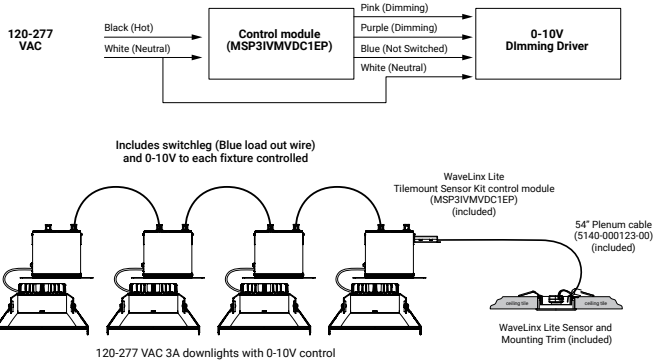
120-277 VAC

Black (Hot)

White (Neutral)

Control module (MSP3IVMVDC1EP)

Pink (Dimming)

Purple (Dimming)

Blue (Not Switched)

White (Neutral)

0-10V DImming Driver

Includes switchleg (Blue load out wire) and 0-10V to each fixture controlled

WaveLinx Lite Tilemount Sensor Kit control module (MSP3IVMVDC1EP) (included)

54" Plenum cable (5140-000123-00) (included)

ceiling tile

ceiling tile

WaveLinx Lite Sensor and Mounting Trim (included)

120-277 VAC 3A downlights with 0-10V control